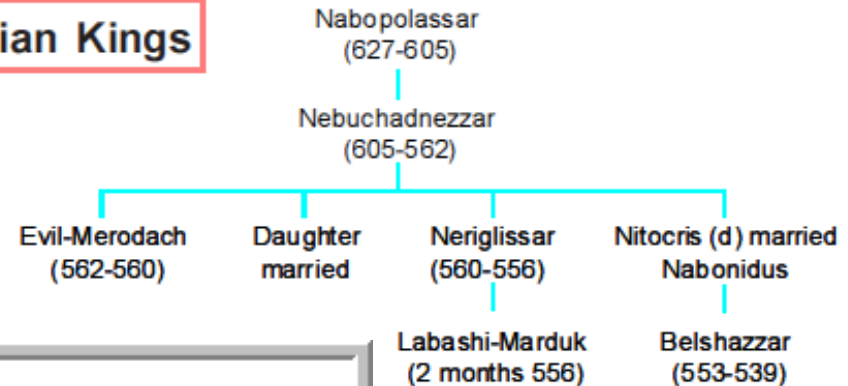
ian Kings

Nabopolassar
(627-605)

Nebuchadnezzar
(605-562)

Evil-Merodach
(562-560)

Daughter
married

Neriglissar
(560-556)

Nitocris (d) married
Nabonidus

Labashi-Marduk
(2 months 556)

Belshazzar
(553-539)